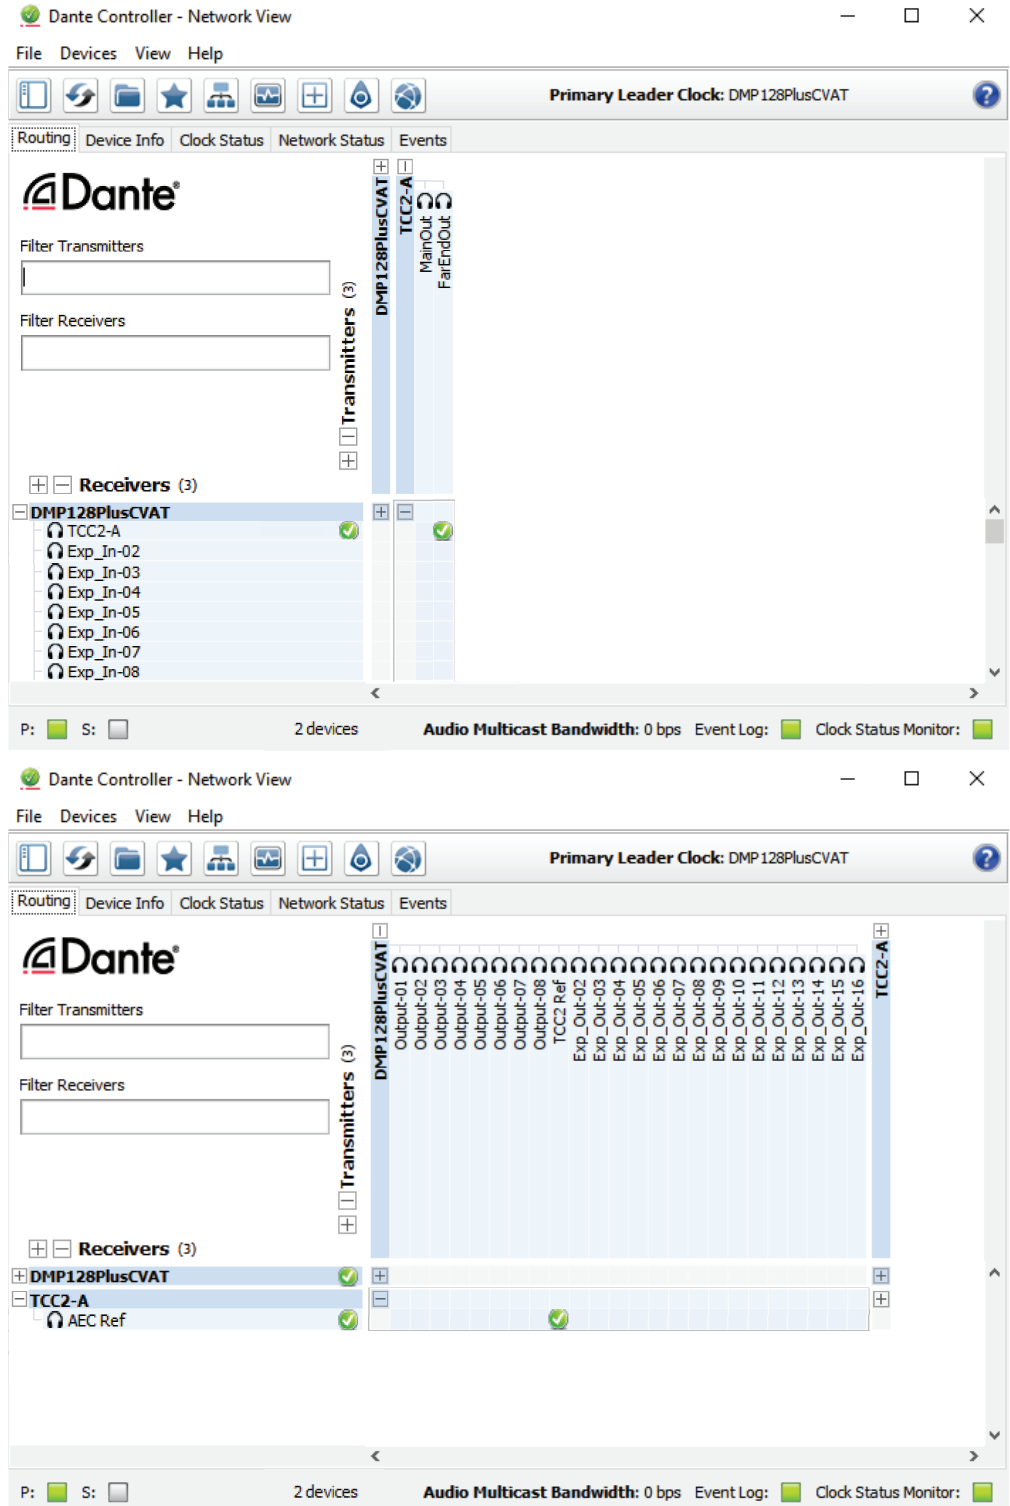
Dante Controller - Network View

File Devices View Help

Primary Leader Clock: DMP128PlusCVAT

Routing Device Info Clock Status Network Status Events

Dante®

Filter Transmitters

Filter Receivers

Transmitters (3)

DMP128PlusCVAT

TCC2-A

MainOut

FarEndOut

Receivers (3)

DMP128PlusCVAT

TCC2-A

Exp_In-02

Exp_In-03

Exp_In-04

Exp_In-05

Exp_In-06

Exp_In-07

Exp_In-08

P: S: 2 devices Audio Multicast Bandwidth: 0 bps Event Log: Clock Status Monitor:

Dante Controller - Network View

File Devices View Help

Primary Leader Clock: DMP128PlusCVAT

Routing Device Info Clock Status Network Status Events

Dante®

Filter Transmitters

Filter Receivers

Transmitters (3)

DMP128PlusCVAT

Output-01

Output-02

Output-03

Output-04

Output-05

Output-06

Output-07

Output-08

TCC2 Ref

Exp_Out-02

Exp_Out-03

Exp_Out-04

Exp_Out-05

Exp_Out-06

Exp_Out-07

Exp_Out-08

Exp_Out-09

Exp_Out-10

Exp_Out-11

Exp_Out-12

Exp_Out-13

Exp_Out-14

Exp_Out-15

Exp_Out-16

TCC2-A

Receivers (3)

DMP128PlusCVAT

TCC2-A

AEC Ref

P: S: 2 devices Audio Multicast Bandwidth: 0 bps Event Log: Clock Status Monitor: